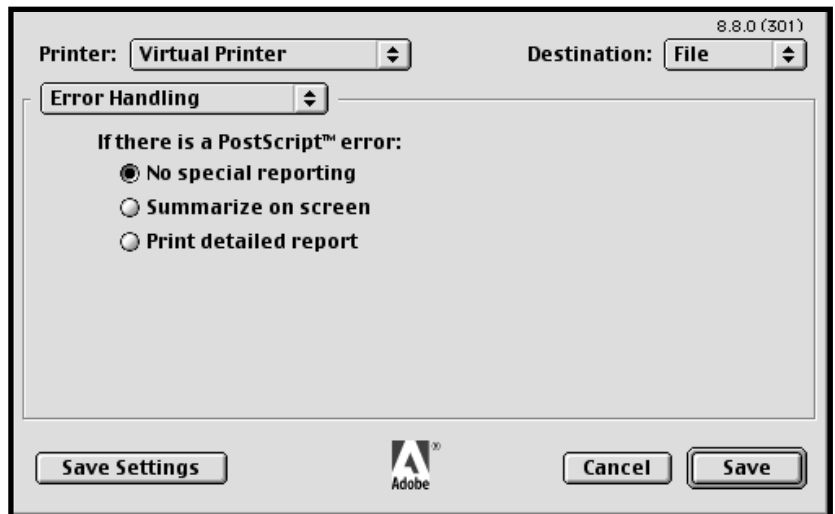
8.8.0 (301)

Printer: Virtual Printer

Destination: File

Error Handling

If there is a PostScript™ error:

No special reporting

Summarize on screen

Print detailed report

Save Settings

Adobe

Cancel

Save